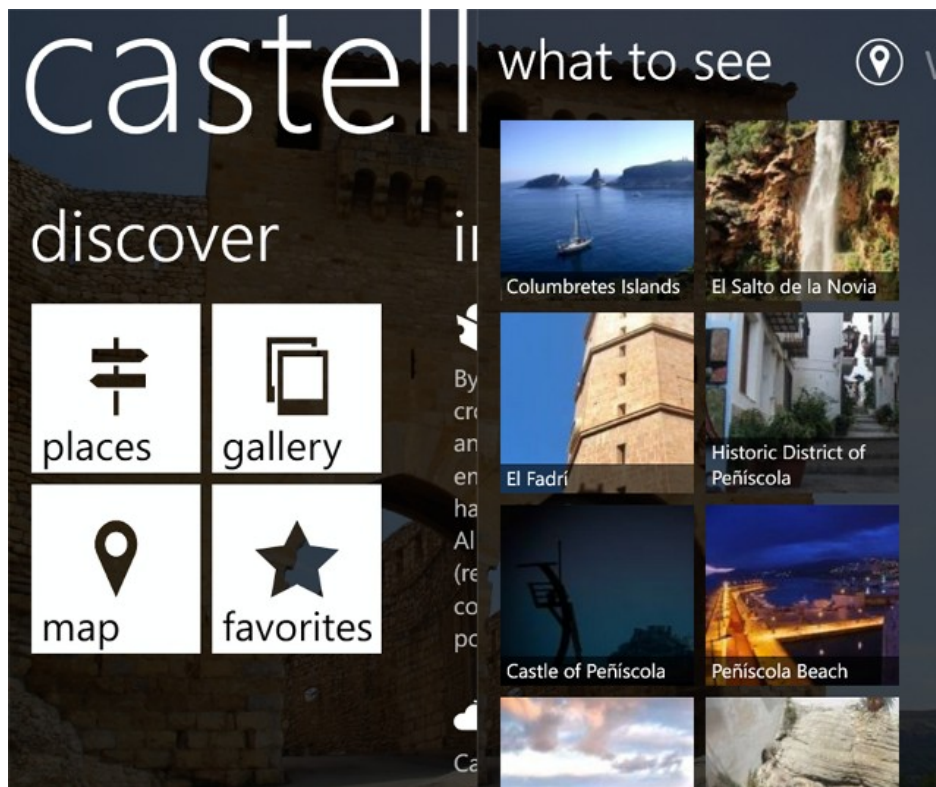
castell

discover

places

gallery

map

favorites

in

By
cro
an
en
ha
Al
(re
co
po

Ca

what to see

Columbretes Islands

El Salto de la Novia

El Fadrí

Historic District of Peñíscola

Castle of Peñíscola

Peñíscola Beach